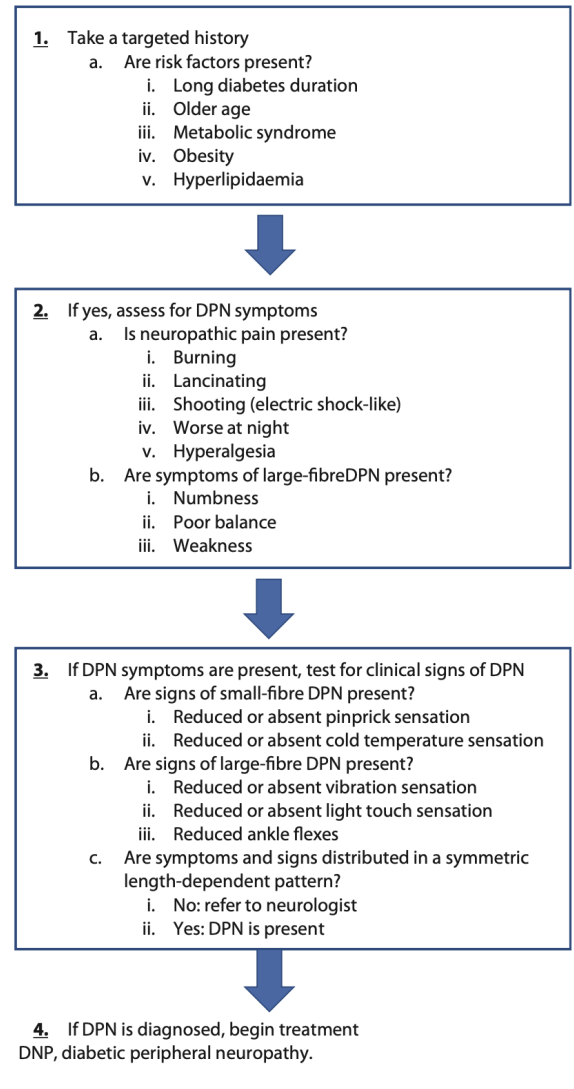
1. Take a targeted history
a. Are risk factors present?
i. Long diabetes duration
ii. Older age
iii. Metabolic syndrome
iv. Obesity
v. Hyperlipidaemia

2. If yes, assess for DPN symptoms
a. Is neuropathic pain present?
i. Burning
ii. Lancinating
iii. Shooting (electric shock-like)
iv. Worse at night
v. Hyperalgesia
b. Are symptoms of large-fibreDPN present?
i. Numbness
ii. Poor balance
iii. Weakness

3. If DPN symptoms are present, test for clinical signs of DPN
a. Are signs of small-fibre DPN present?
i. Reduced or absent pinprick sensation
ii. Reduced or absent cold temperature sensation
b. Are signs of large-fibre DPN present?
i. Reduced or absent vibration sensation
ii. Reduced or absent light touch sensation
iii. Reduced ankle flexes
c. Are symptoms and signs distributed in a symmetric length-dependent pattern?
i. No: refer to neurologist
ii. Yes: DPN is present

4. If DPN is diagnosed, begin treatment
DNP, diabetic peripheral neuropathy.